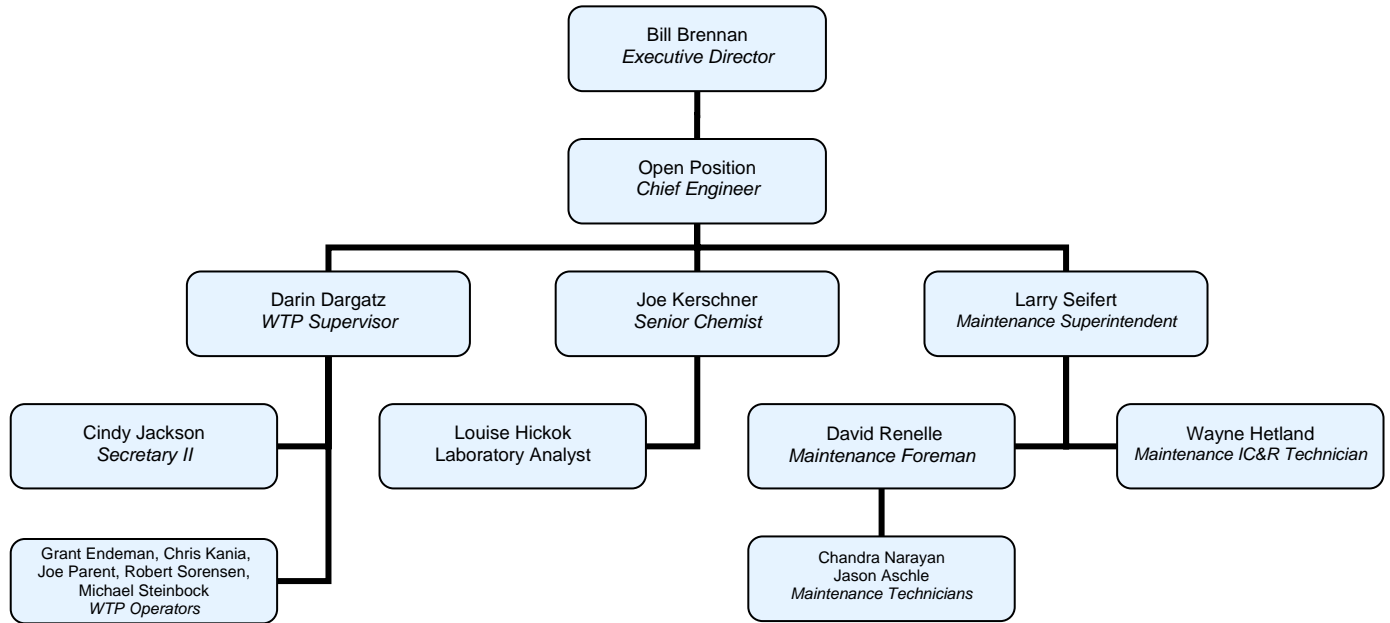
Bill Brennan
Executive Director

Open Position
Chief Engineer

Darin Dargatz
WTP Supervisor

Joe Kerschner
Senior Chemist

Larry Seifert
Maintenance Superintendent

Cindy Jackson
Secretary II

Louise Hickok
Laboratory Analyst

David Renelle
Maintenance Foreman

Wayne Hetland
Maintenance IC&R Technician

Grant Endeman, Chris Kania, Joe Parent, Robert Sorensen, Michael Steinbock
WTP Operators

Chandra Narayan
Jason Aschle
Maintenance Technicians